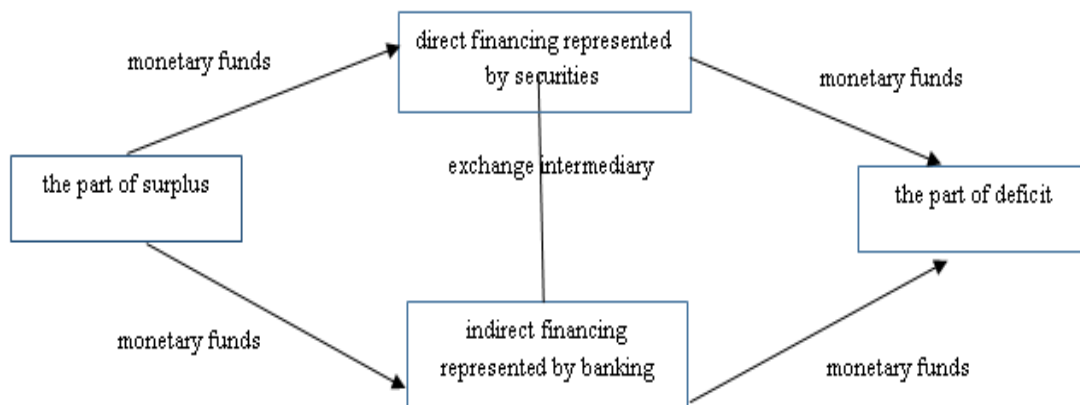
monetary funds

direct financing represented by securities

monetary funds

the part of surplus

exchange intermediary

the part of deficit

monetary funds

indirect financing represented by banking

monetary funds